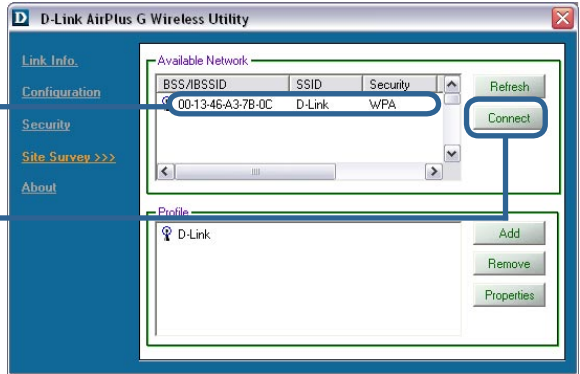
D D-Link AirPlus G Wireless Utility

Link Info.

Configuration

Security

Site Survey >>>

About

Available Network

| BSS/IBSSID | SSID | Security |
|---|---|---|
| 00-13-46-A3-7B-0C | D-Link | WPA |

Refresh

Connect

Profile

D-Link

Add

Remove

Properties